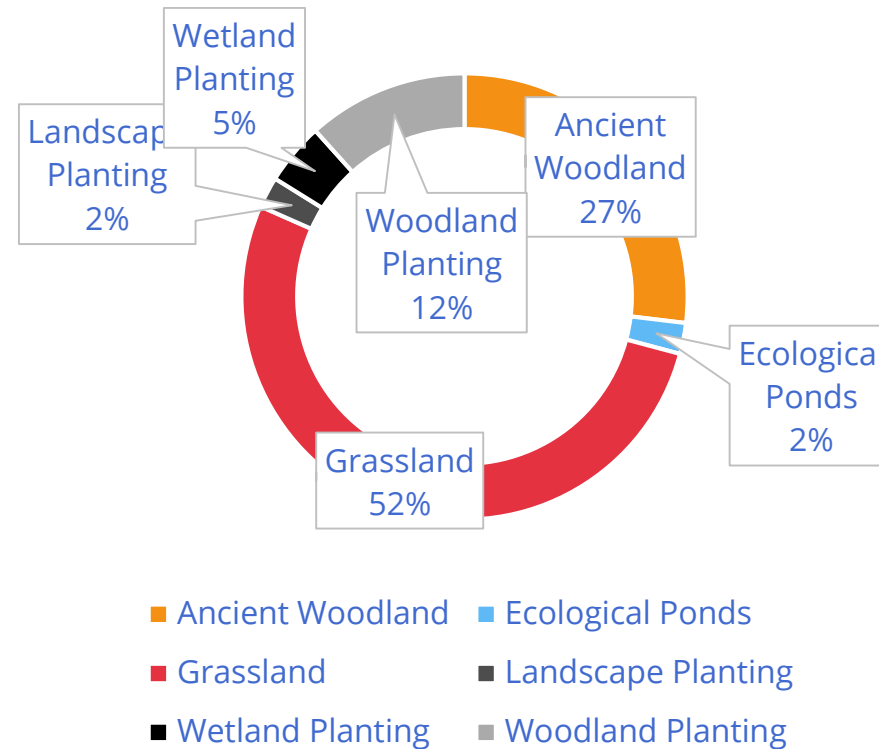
Wetland Planting 5%

Landscap Planting 2%

Ancient Woodland 27%

Woodland Planting 12%

Ecologica Ponds 2%

Grassland 52%

Ancient Woodland
Ecological Ponds
Grassland
Landscape Planting
Wetland Planting
Woodland Planting